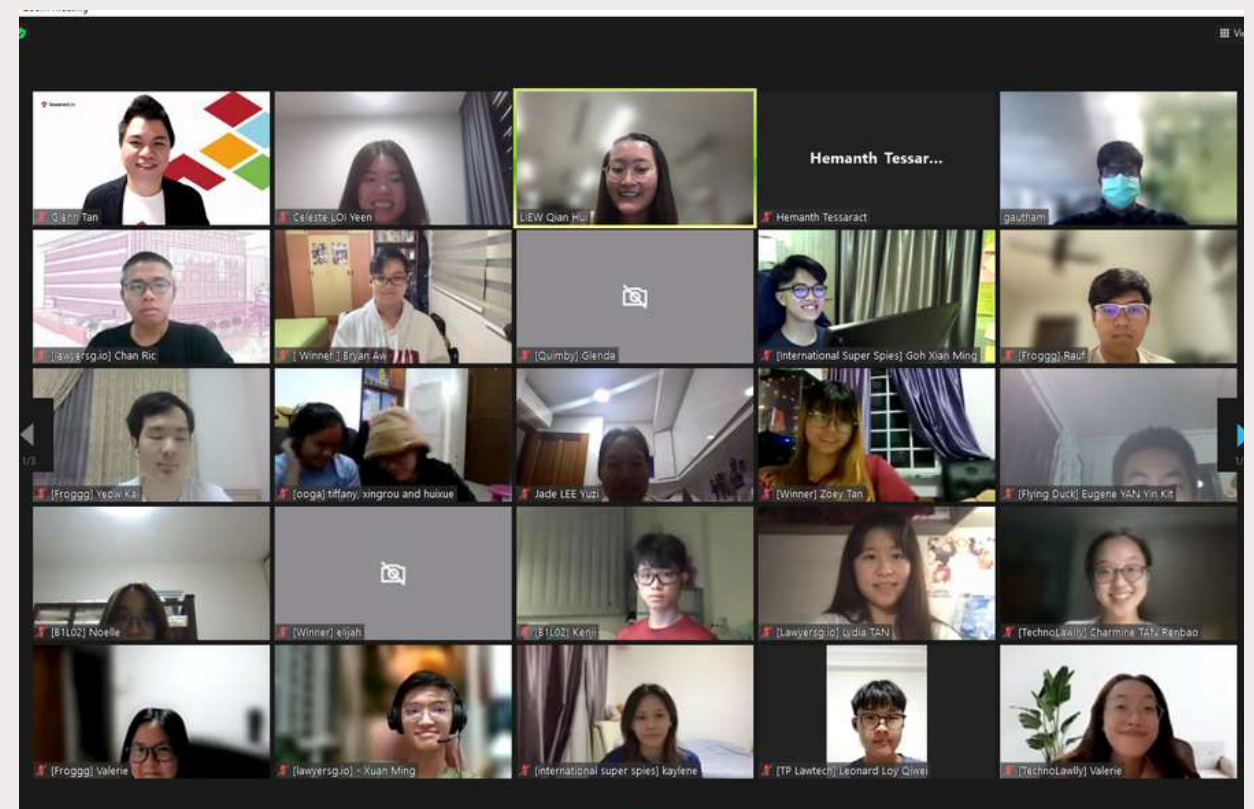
Gianni Tan
Celeste LOI Yeen
LIEW Qian Hui
Hemanth Tessar...
Hemanth Tessaract
gautham
[lawyersg.io] Chan Ric
[ Winner ] Bryan Aw
[Quimby] Glenda
[International Super Spies] Goh Xian Ming
[Froggg] Rauf
[Froggg] Yeow Kai
[ooga] tiffany, xingrou and huixue
Jade LEE Yuzi
[Winner] Zoey Tan
[Flying Duck] Eugene YAN Yin Kit
[B1L02] Noelle
[Winner] elijah
[B1L02] Kenji
[Lawyersg.io] Lydia TAN
[TechnoLawlly] Charmine TAN Renbao
[Froggg] Valerie
[lawyersg.io] - Xuan Ming
[international super spies] kaylene
[TP Lawtech] Leonard Loy Qiwei
[TechnoLawlly] Valerie
1/3